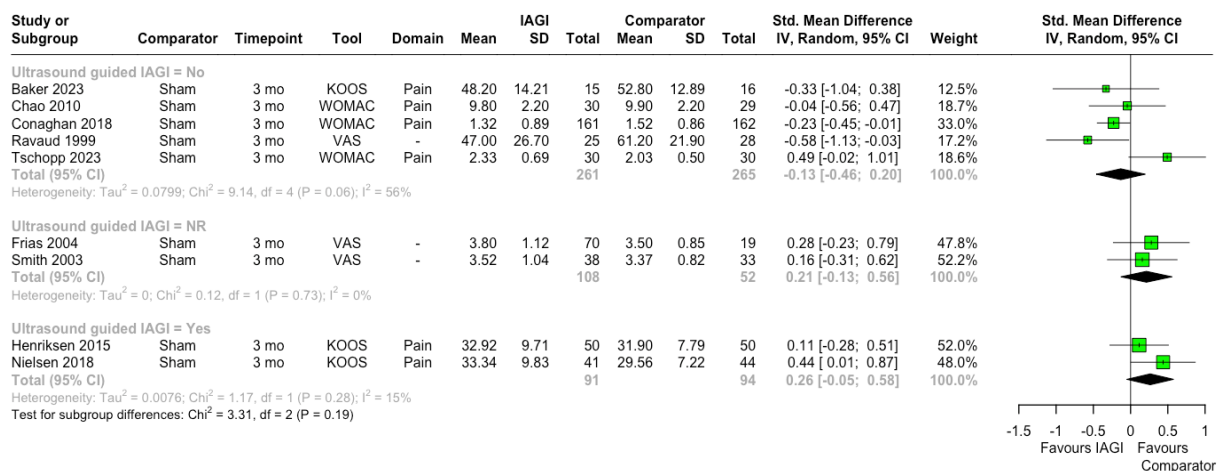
| Study or Subgroup | Comparator | Timepoint | Tool | Domain | IAGI Mean | IAGI SD | Total | Comparator Mean | Comparator SD | Total | Std. Mean Difference IV, Random, 95% CI | Weight |
|---|---|---|---|---|---|---|---|---|---|---|---|---|
| Ultrasound guided IAGI = No | | | | | | | | | | | | |
| Baker 2023 | Sham | 3 mo | KOOS | Pain | 48.20 | 14.21 | 15 | 52.80 | 12.89 | 16 | -0.33 [-1.04; 0.38] | 12.5% |
| Chao 2010 | Sham | 3 mo | WOMAC | Pain | 9.80 | 2.20 | 30 | 9.90 | 2.20 | 29 | -0.04 [-0.56; 0.47] | 18.7% |
| Conaghan 2018 | Sham | 3 mo | WOMAC | Pain | 1.32 | 0.89 | 161 | 1.52 | 0.86 | 162 | -0.23 [-0.45; -0.01] | 33.0% |
| Ravaud 1999 | Sham | 3 mo | VAS | - | 47.00 | 26.70 | 25 | 61.20 | 21.90 | 28 | -0.58 [-1.13; -0.03] | 17.2% |
| Tschopp 2023 | Sham | 3 mo | WOMAC | Pain | 2.33 | 0.69 | 30 | 2.03 | 0.50 | 30 | 0.49 [-0.02; 1.01] | 18.6% |
| Total (95% CI) | | | | | | | 261 | | | 265 | -0.13 [-0.46; 0.20] | 100.0% |
| Heterogeneity: Tau$^2$ = 0.0799; Chi$^2$ = 9.14, df = 4 (P = 0.06); I$^2$ = 56% | | | | | | | | | | | | |
| Ultrasound guided IAGI = NR | | | | | | | | | | | | |
| Frias 2004 | Sham | 3 mo | VAS | - | 3.80 | 1.12 | 70 | 3.50 | 0.85 | 19 | 0.28 [-0.23; 0.79] | 47.8% |
| Smith 2003 | Sham | 3 mo | VAS | - | 3.52 | 1.04 | 38 | 3.37 | 0.82 | 33 | 0.16 [-0.31; 0.62] | 52.2% |
| Total (95% CI) | | | | | | | 108 | | | 52 | 0.21 [-0.13; 0.56] | 100.0% |
| Heterogeneity: Tau$^2$ = 0; Chi$^2$ = 0.12, df = 1 (P = 0.73); I$^2$ = 0% | | | | | | | | | | | | |
| Ultrasound guided IAGI = Yes | | | | | | | | | | | | |
| Henriksen 2015 | Sham | 3 mo | KOOS | Pain | 32.92 | 9.71 | 50 | 31.90 | 7.79 | 50 | 0.11 [-0.28; 0.51] | 52.0% |
| Nielsen 2018 | Sham | 3 mo | KOOS | Pain | 33.34 | 9.83 | 41 | 29.56 | 7.22 | 44 | 0.44 [ 0.01; 0.87] | 48.0% |
| Total (95% CI) | | | | | | | 91 | | | 94 | 0.26 [-0.05; 0.58] | 100.0% |
| Heterogeneity: Tau$^2$ = 0.0076; Chi$^2$ = 1.17, df = 1 (P = 0.28); I$^2$ = 15% | | | | | | | | | | | | |

Test for subgroup differences: Chi$^2$ = 3.31, df = 2 (P = 0.19)

Std. Mean Difference IV, Random, 95% CI

-1.5 -1 -0.5 0 0.5 1

Favours IAGI Favours Comparator